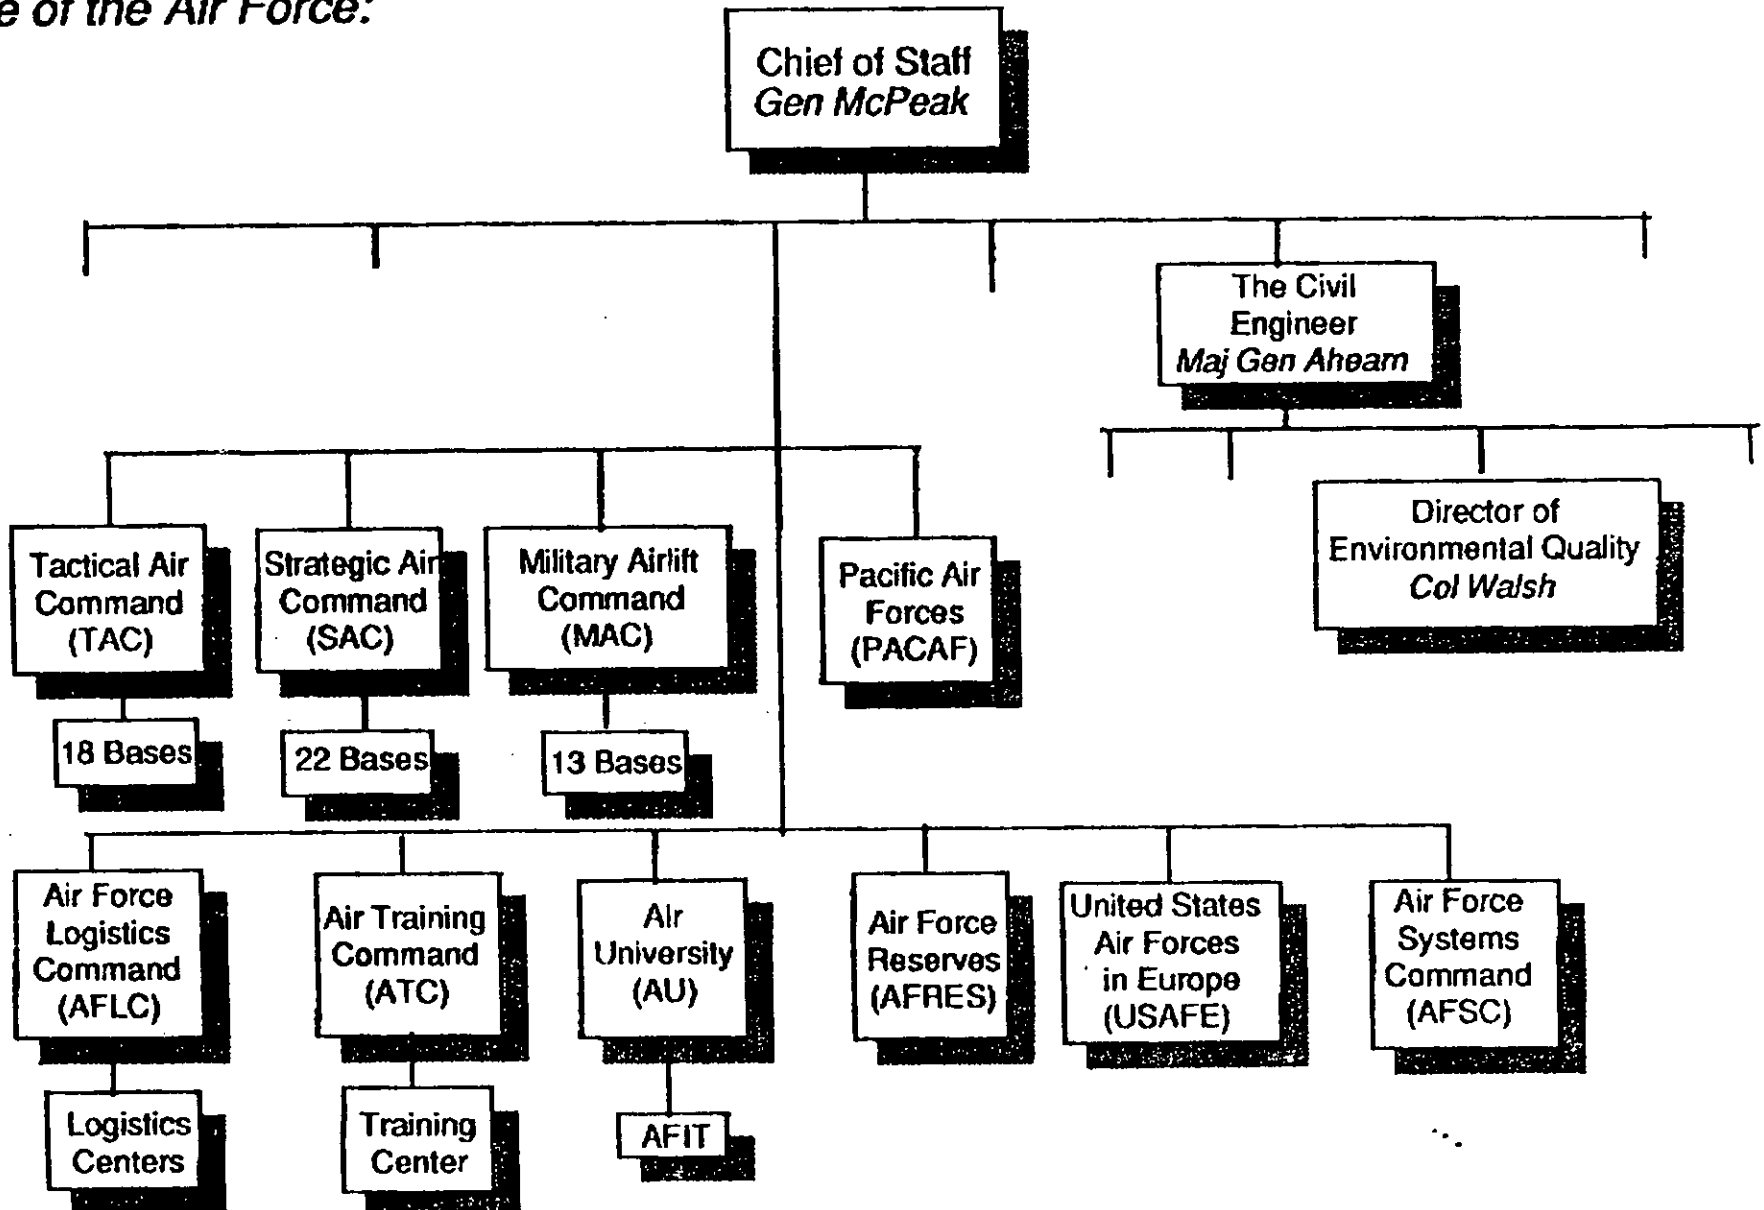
e of the Air Force:

Chief of Staff
Gen McPeak

The Civil Engineer
Maj Gen Ahearn

Director of Environmental Quality
Col Walsh

Tactical Air Command (TAC)

18 Bases

Strategic Air Command (SAC)

22 Bases

Military Airlift Command (MAC)

13 Bases

Pacific Air Forces (PACAF)

Air Force Logistics Command (AFLC)

Logistics Centers

Air Training Command (ATC)

Training Center

Air University (AU)

AFIT

Air Force Reserves (AFRES)

United States Air Forces in Europe (USAFE)

Air Force Systems Command (AFSC)